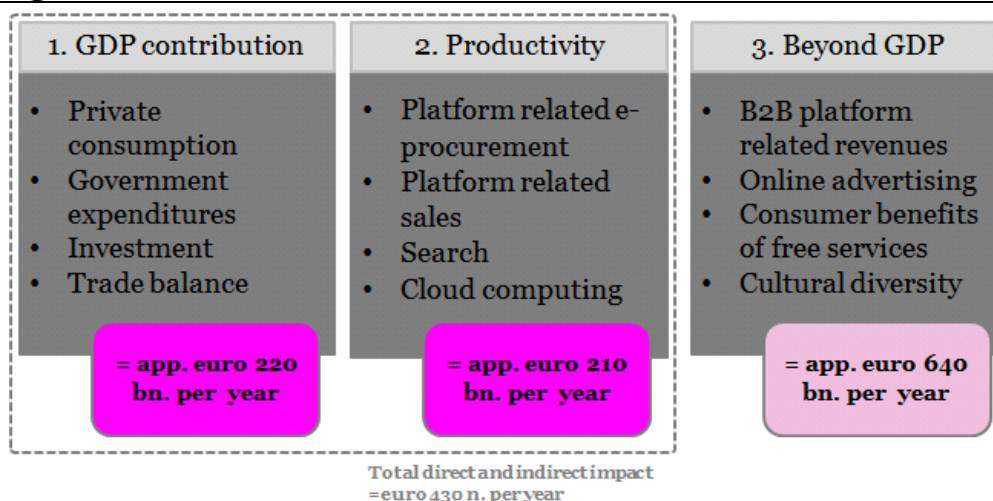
1. GDP contribution

- Private consumption
- Government expenditures
- Investment
- Trade balance

= app. euro 220 bn. per year

2. Productivity

- Platform related e-procurement
- Platform related sales
- Search
- Cloud computing

= app. euro 210 bn. per year

3. Beyond GDP

- B2B platform related revenues
- Online advertising
- Consumer benefits of free services
- Cultural diversity

= app. euro 640 bn. per year

Total direct and indirect impact =euro 430 n. per year